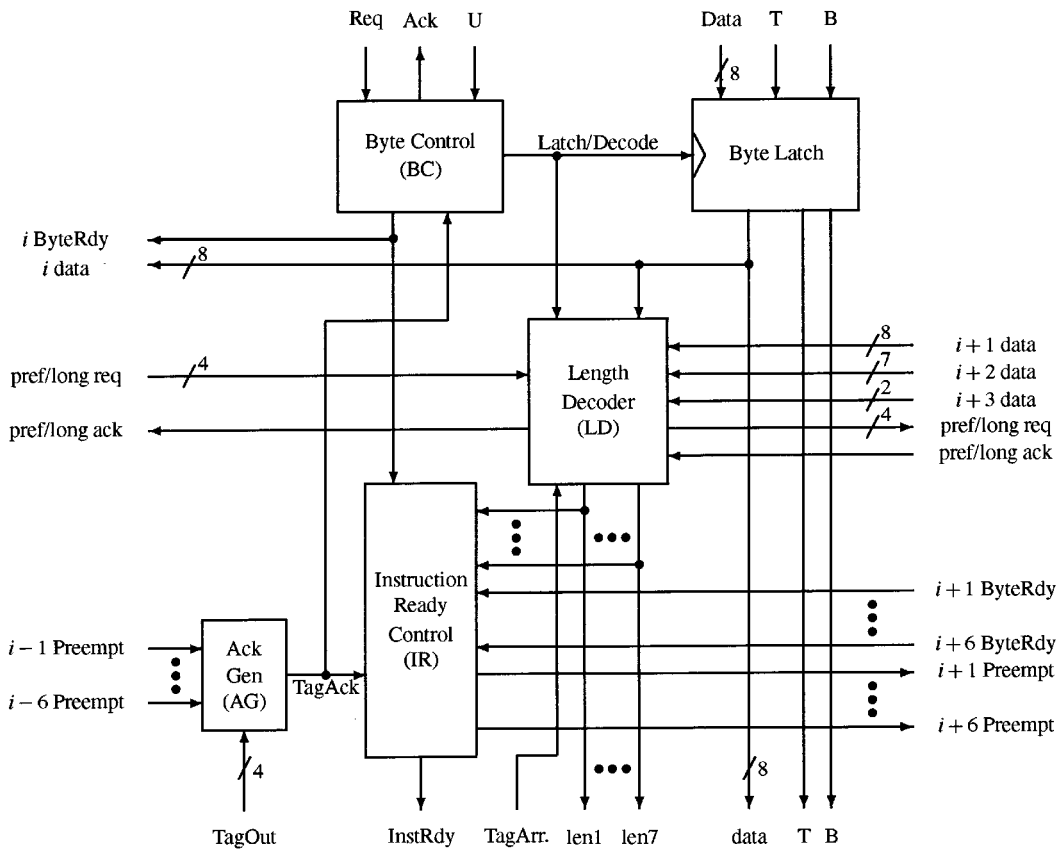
Req Ack U

Data T B

8

Byte Control (BC)

Latch/Decode

Byte Latch

$i$ ByteRdy

$i$ data

8

pref/long req

4

pref/long ack

Length Decoder (LD)

8

$i+1$ data

7

$i+2$ data

2

$i+3$ data

4

pref/long req

pref/long ack

Instruction Ready Control (IR)

$i+1$ ByteRdy

$i+6$ ByteRdy

$i+1$ Preempt

$i+6$ Preempt

$i-1$ Preempt

$i-6$ Preempt

Ack Gen (AG)

TagAck

4

8

TagOut InstRdy TagArr. len1 len7 data T B